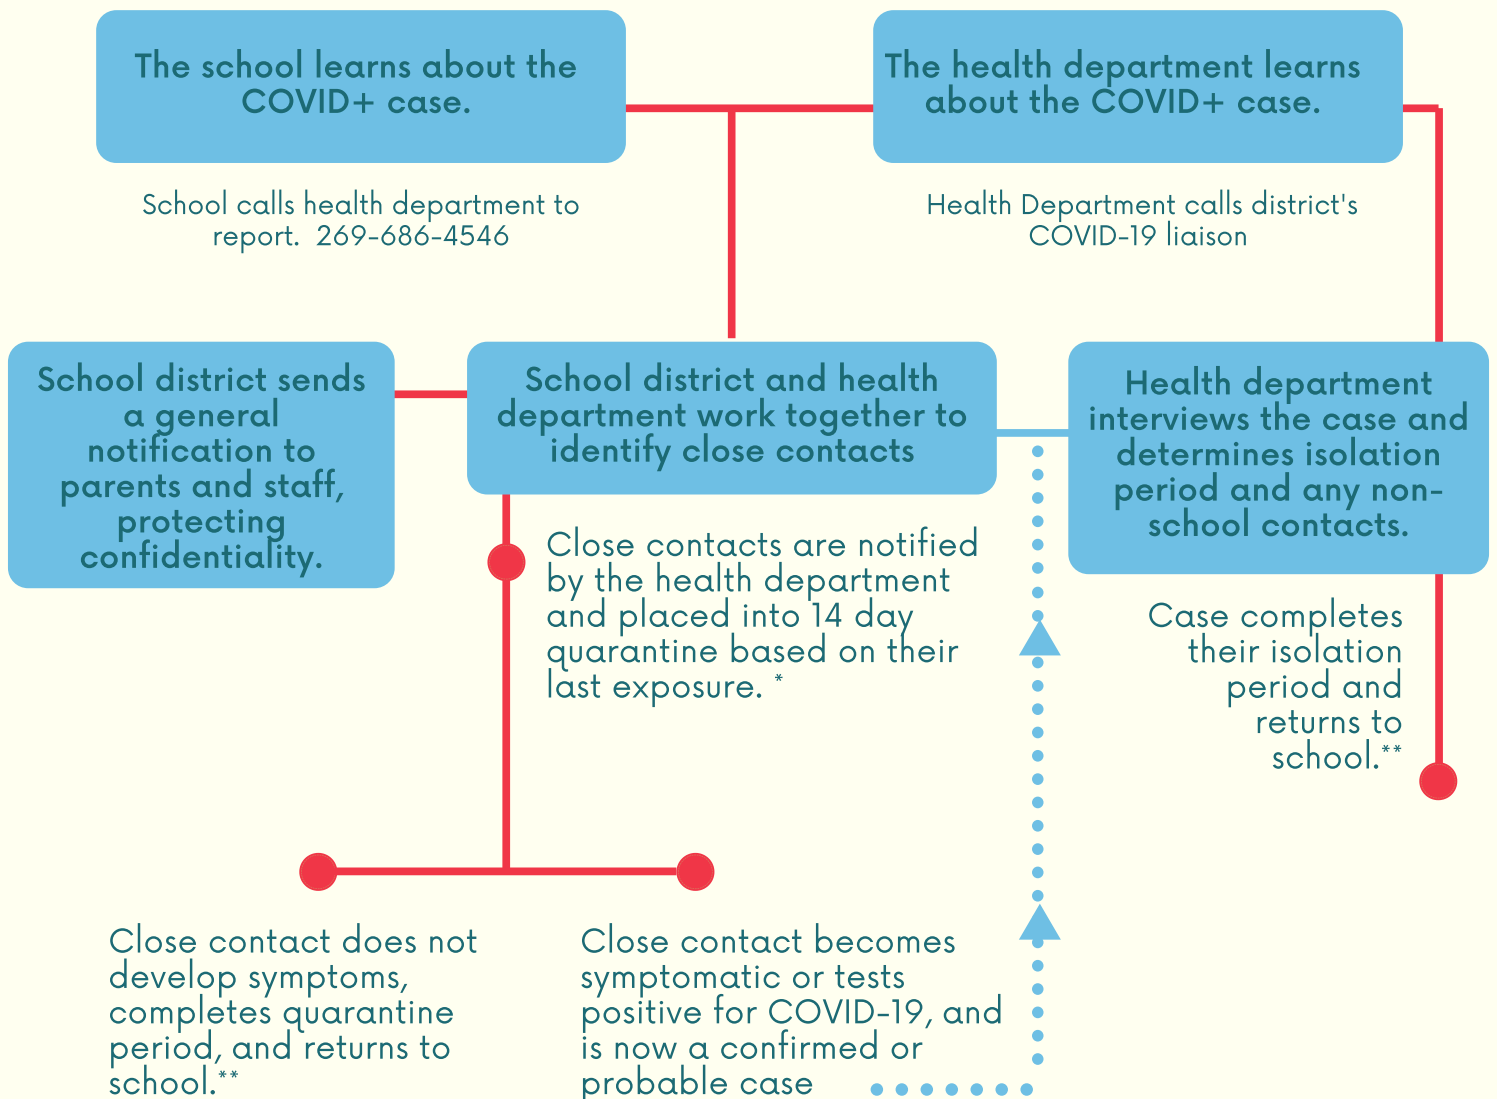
The school learns about the COVID+ case.

The health department learns about the COVID+ case.

School calls health department to report. 269-686-4546

Health Department calls district's COVID-19 liaison

School district sends a general notification to parents and staff, protecting confidentiality.

School district and health department work together to identify close contacts

Health department interviews the case and determines isolation period and any non-school contacts.

Close contacts are notified by the health department and placed into 14 day quarantine based on their last exposure. *

Case completes their isolation period and returns to school.**

Close contact does not develop symptoms, completes quarantine period, and returns to school.**

Close contact becomes symptomatic or tests positive for COVID-19, and is now a confirmed or probable case